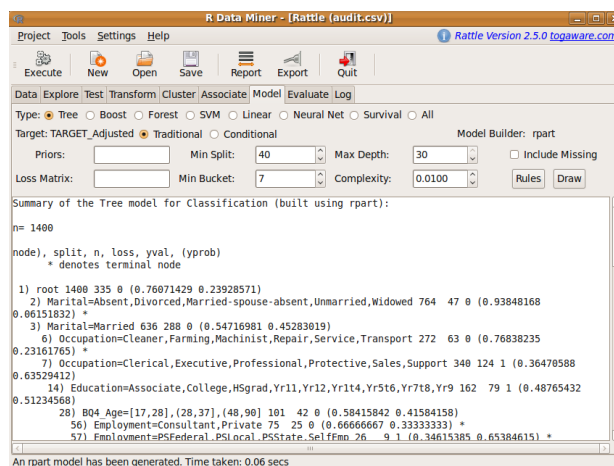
R Data Miner - [Rattle (audit.csv)]

Project Tools Settings Help

Rattle Version 2.5.0 togaware.com

Execute New Open Save Report Export Quit

Data Explore Test Transform Cluster Associate Model Evaluate Log

Type: Tree Boost Forest SVM Linear Neural Net Survival All

Target: TARGET_Adjusted Traditional Conditional

Model Builder: rpart

Priors:

Min Split: 40

Max Depth: 30

Include Missing

Loss Matrix:

Min Bucket: 7

Complexity: 0.0100

Rules Draw

Summary of the Tree model for Classification (built using rpart):

n= 1400

node), split, n, loss, yval, (yprob)
      * denotes terminal node

 1) root 1400 335 0 (0.76071429 0.23928571)
   2) Marital=Absent,Divorced,Married-spouse-absent,Unmarried,Widowed 764 47 0 (0.93848168 0.06151832) *
   3) Marital=Married 636 288 0 (0.54716981 0.45283019)
     6) Occupation=Cleaner,Farming,Machinist,Repair,Service,Transport 272 63 0 (0.76838235 0.23161765) *
     7) Occupation=Clerical,Executive,Professional,Protective,Sales,Support 340 124 1 (0.36470588 0.63529412)
      14) Education=Associate,College,HSgrad,Yr11,Yr12,Yr1t4,Yr5t6,Yr7t8,Yr9 162 79 1 (0.48765432 0.51234568)
        28) BQ4_Age=[17,28],(28,37],(48,90] 101 42 0 (0.58415842 0.41584158)
          56) Employment=Consultant,Private 75 25 0 (0.66666667 0.33333333) *
          57) Employment=PSFederal,PSLocal,PSState,SelfEmp 26 9 1 (0.34615385 0.65384615) *

An rpart model has been generated. Time taken: 0.06 secs